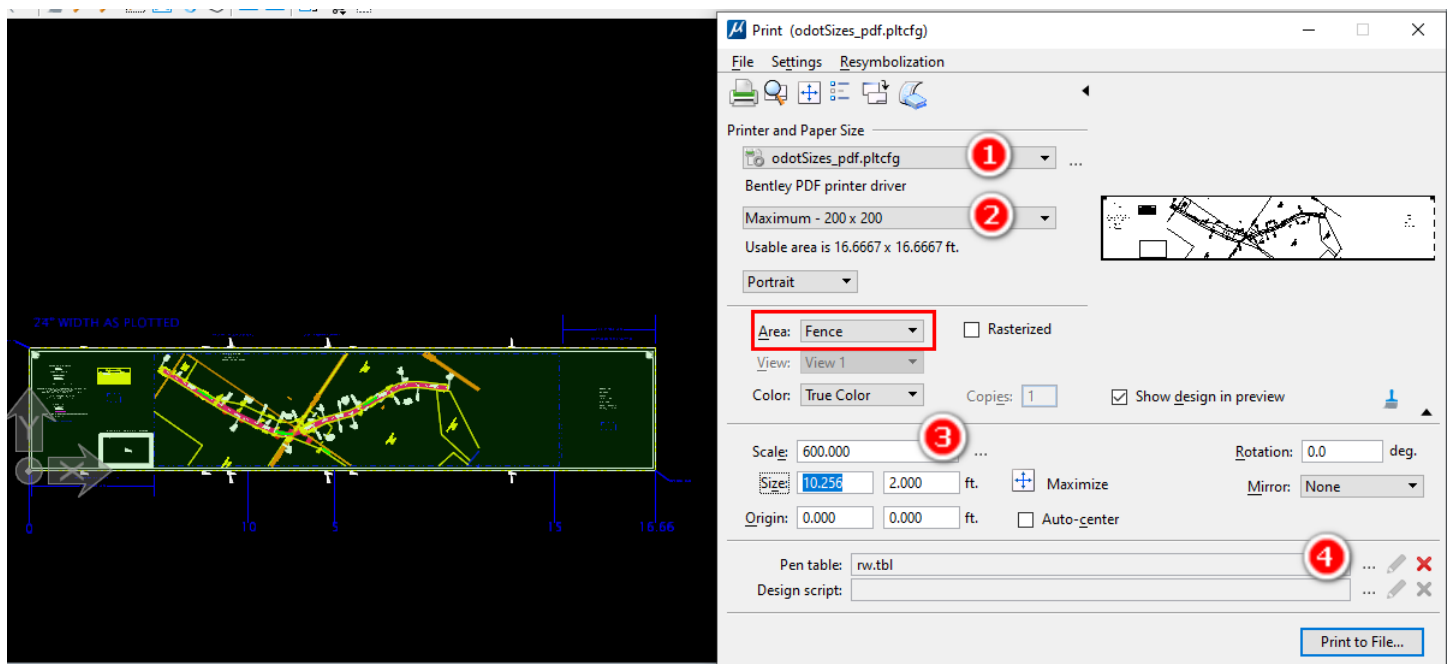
24" WIDTH AS PLOTTED

0
10
5
15
16.66

Print (odotSizes_pdf.pltcfg)

File Settings Resymbolization

Printer and Paper Size

odotSizes_pdf.pltcfg
1
...
Bentley PDF printer driver

Maximum - 200 x 200
2
Usable area is 16.6667 x 16.6667 ft.

Portrait

Area: Fence
Rasterized
View: View 1
Color: True Color
Copies: 1
Show design in preview

3
Scale: 600.000 ...
Rotation: 0.0 deg.
Size: 10.256 2.000 ft.
Maximize
Mirror: None
Origin: 0.000 0.000 ft.
Auto-center

4
Pen table: rw.tbl ...
Design script: ...

Print to File...